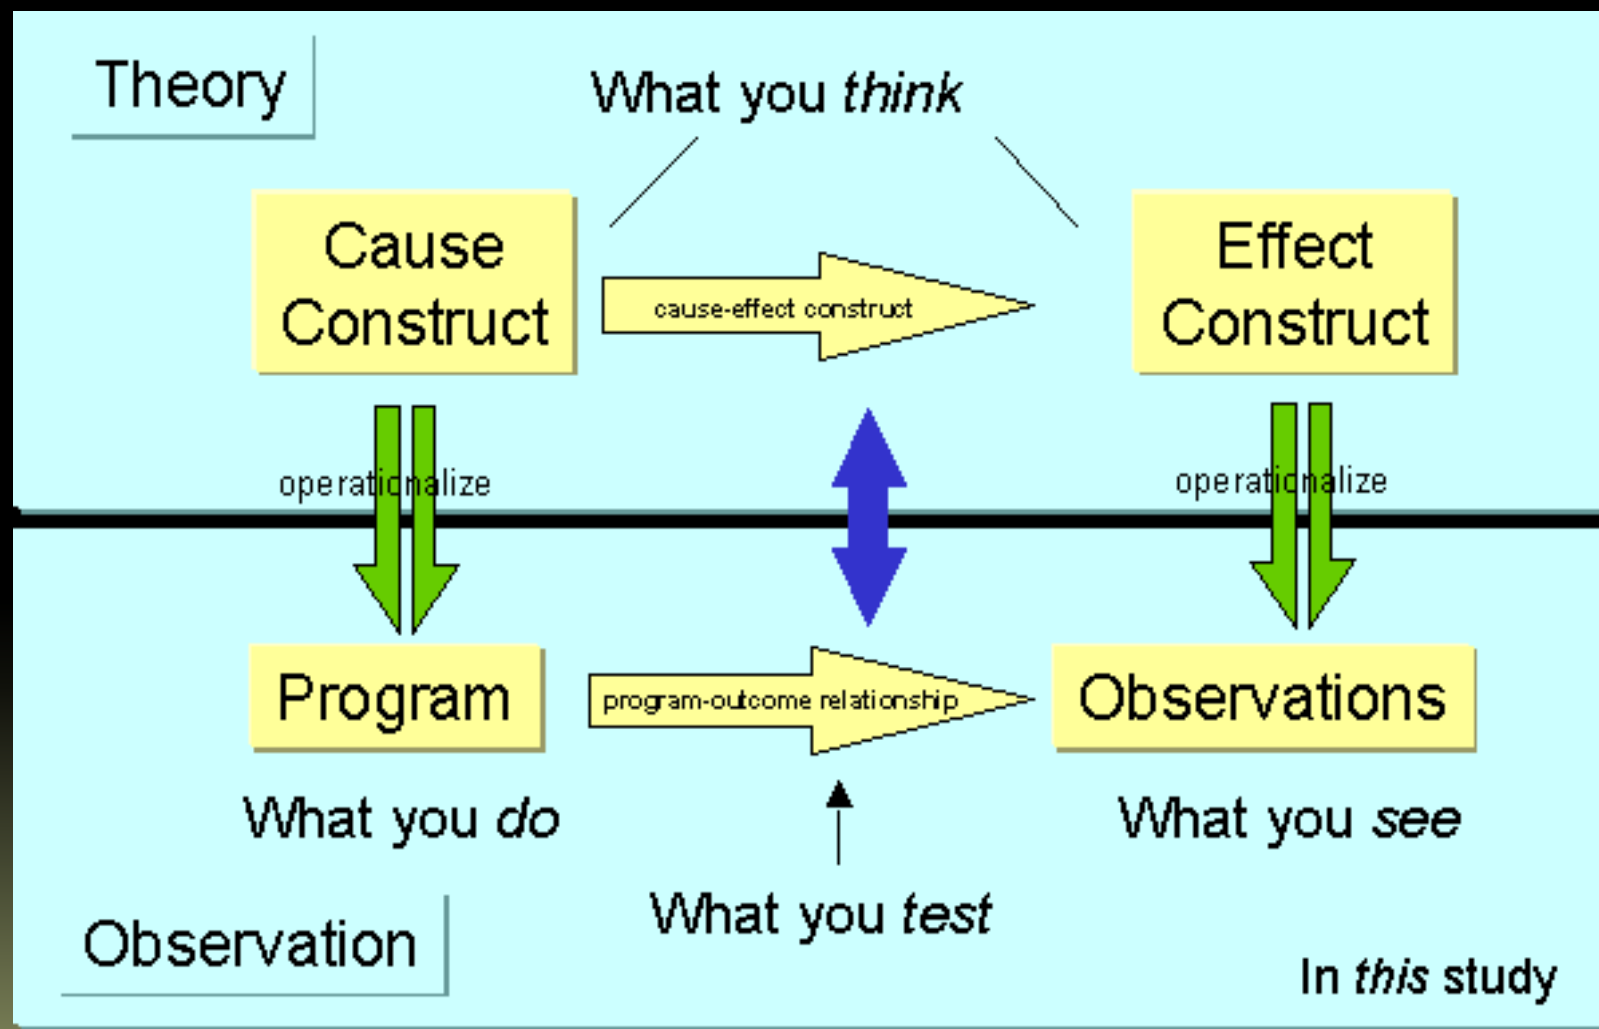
Theory

What you *think*

Cause Construct

cause-effect construct

Effect Construct

operationalize

operationalize

Program

program-outcome relationship

Observations

What you *do*

What you *see*

What you *test*

Observation

In *this* study